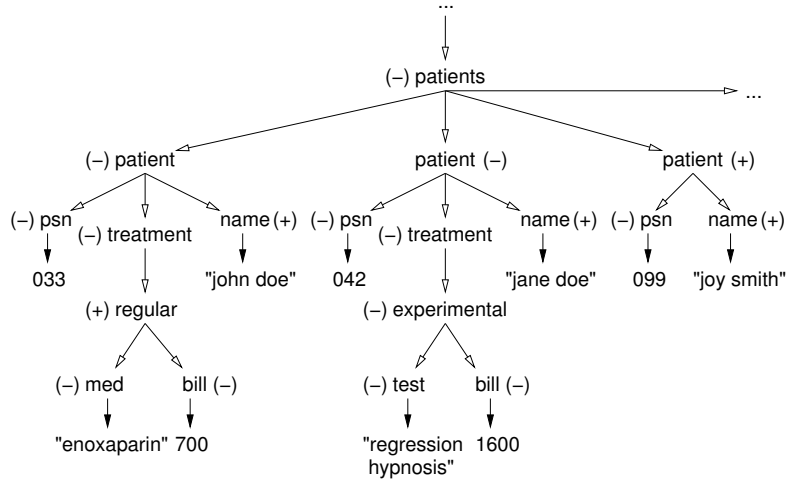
...

(–) patients

...

(–) patient

patient (–)

patient (+)

(–) psn

(–) treatment

name (+)

033

"john doe"

(+) regular

(–) med

bill (–)

"enoxaparin"

700

(–) psn

(–) treatment

name (+)

042

"jane doe"

(–) experimental

(–) test

bill (–)

"regression hypnosis"

1600

(–) psn

name (+)

099

"joy smith"